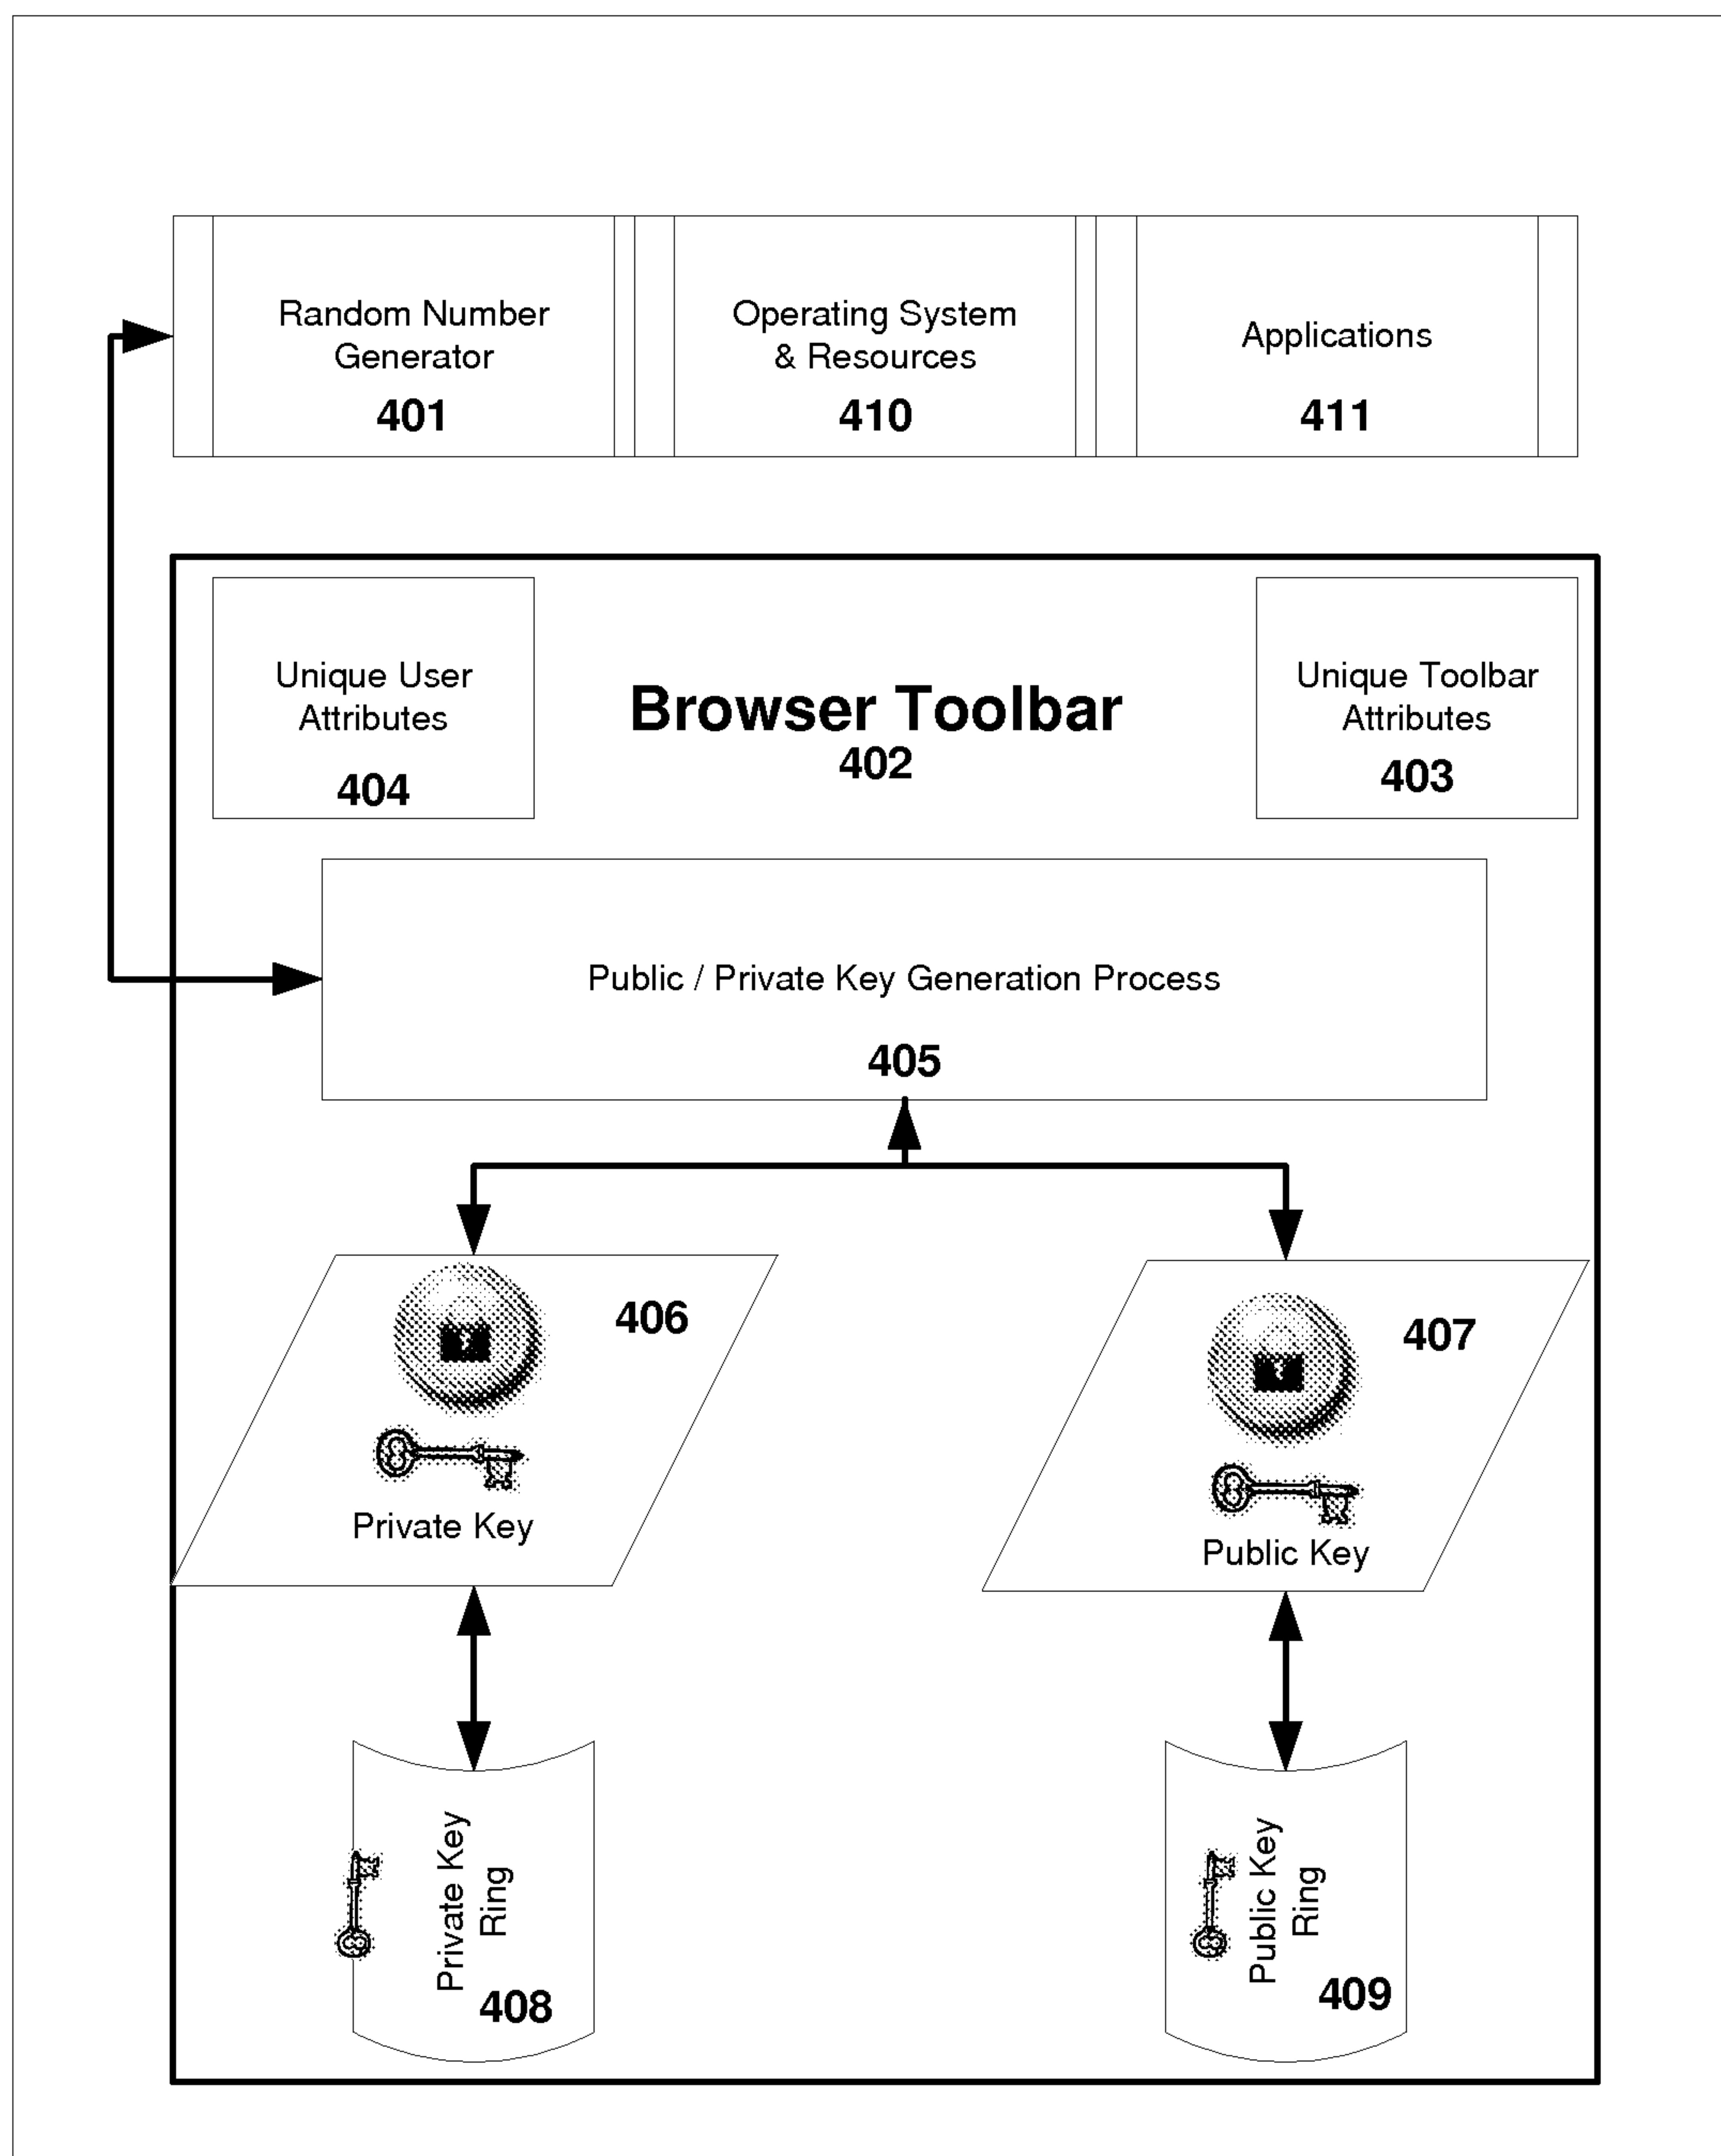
Random Number Generator
401

Operating System & Resources
410

Applications
411

Unique User Attributes
404

Browser Toolbar
402

Unique Toolbar Attributes
403

Public / Private Key Generation Process
405

406
Private Key

407
Public Key

Private Key Ring
408

Public Key Ring
409